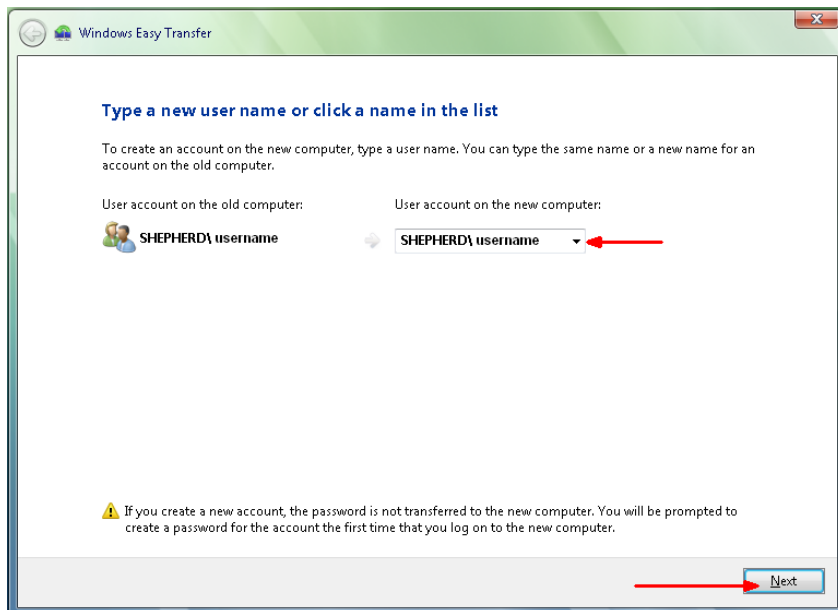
Windows Easy Transfer

Type a new user name or click a name in the list

To create an account on the new computer, type a user name. You can type the same name or a new name for an account on the old computer.

User account on the old computer:

SHEPHERD\ username

User account on the new computer:

SHEPHERD\ username

If you create a new account, the password is not transferred to the new computer. You will be prompted to create a password for the account the first time that you log on to the new computer.

Next